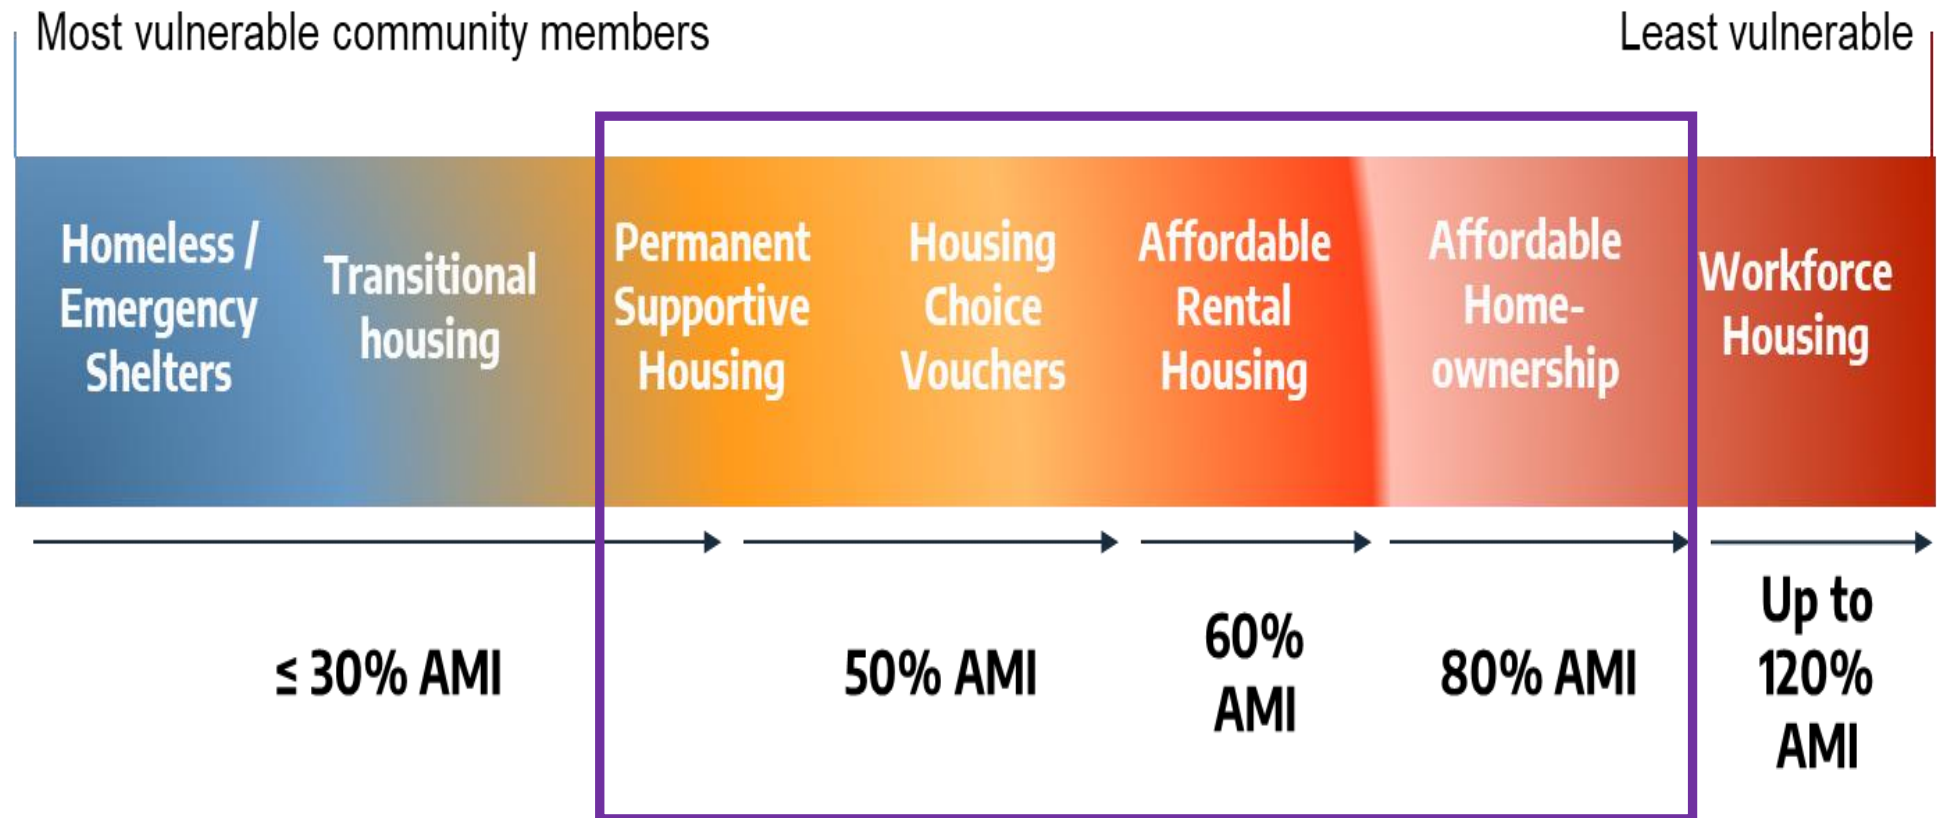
Most vulnerable community members

Least vulnerable

Homeless / Emergency Shelters

Transitional housing

Permanent Supportive Housing

Housing Choice Vouchers

Affordable Rental Housing

Affordable Home-ownership

Workforce Housing

≤ 30% AMI

50% AMI

60% AMI

80% AMI

Up to 120% AMI